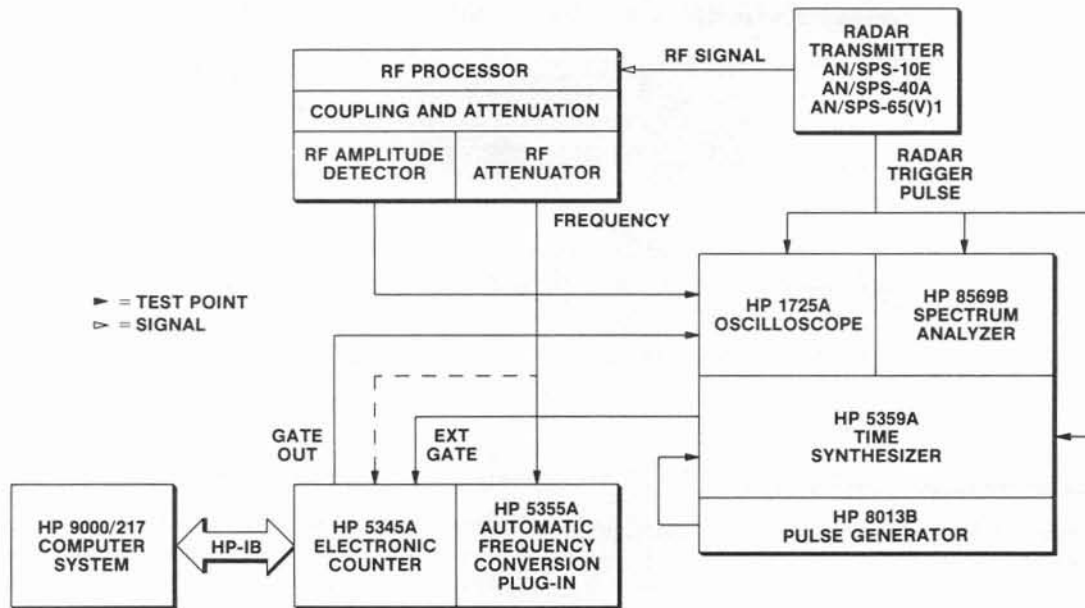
RADAR TRANSMITTER AN/SPS-10E AN/SPS-40A AN/SPS-65(V)1

RF SIGNAL

RF PROCESSOR

COUPLING AND ATTENUATION

RF AMPLITUDE DETECTOR

RF ATTENUATOR

RADAR TRIGGER PULSE

FREQUENCY

► = TEST POINT
▻ = SIGNAL

HP 1725A OSCILLOSCOPE

HP 8569B SPECTRUM ANALYZER

HP 5359A TIME SYNTHESIZER

GATE OUT

EXT GATE

HP 8013B PULSE GENERATOR

HP 9000/217 COMPUTER SYSTEM

HP-IB

HP 5345A ELECTRONIC COUNTER

HP 5355A AUTOMATIC FREQUENCY CONVERSION PLUG-IN